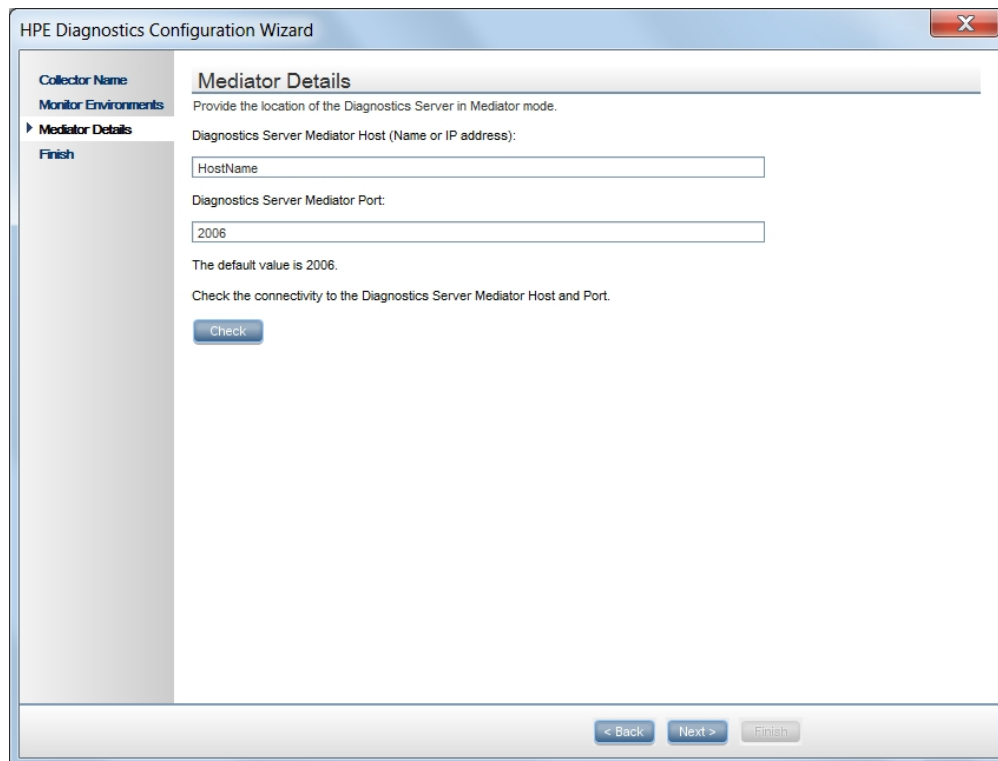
HPE Diagnostics Configuration Wizard

Collector Name
Monitor Environments
Mediator Details
Finish

Mediator Details

Provide the location of the Diagnostics Server in Mediator mode.

Diagnostics Server Mediator Host (Name or IP address):

HostName

Diagnostics Server Mediator Port:

2006

The default value is 2006.

Check the connectivity to the Diagnostics Server Mediator Host and Port.

Check

< Back Next > Finish